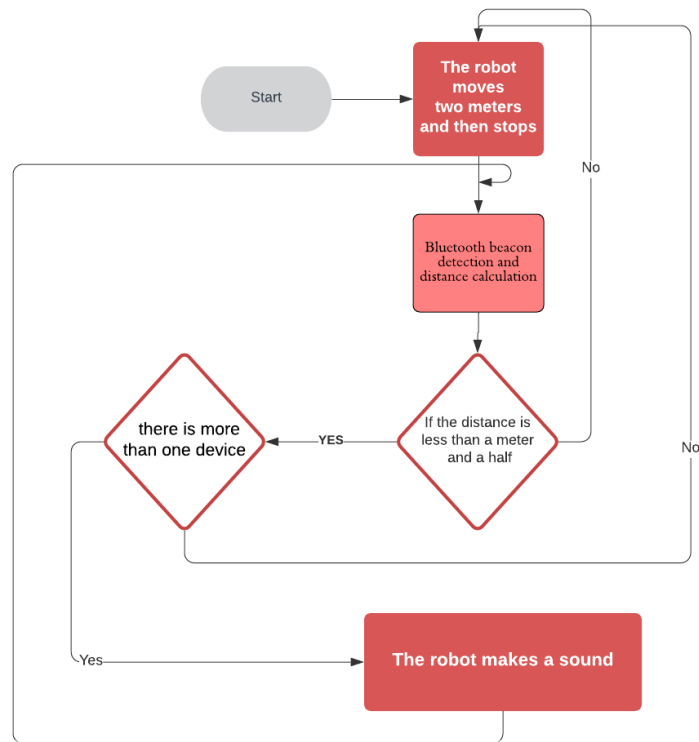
Start

The robot moves two meters and then stops

No

Bluetooth beacon detection and distance calculation

there is more than one device

YES

If the distance is less than a meter and a half

No

Yes

The robot makes a sound